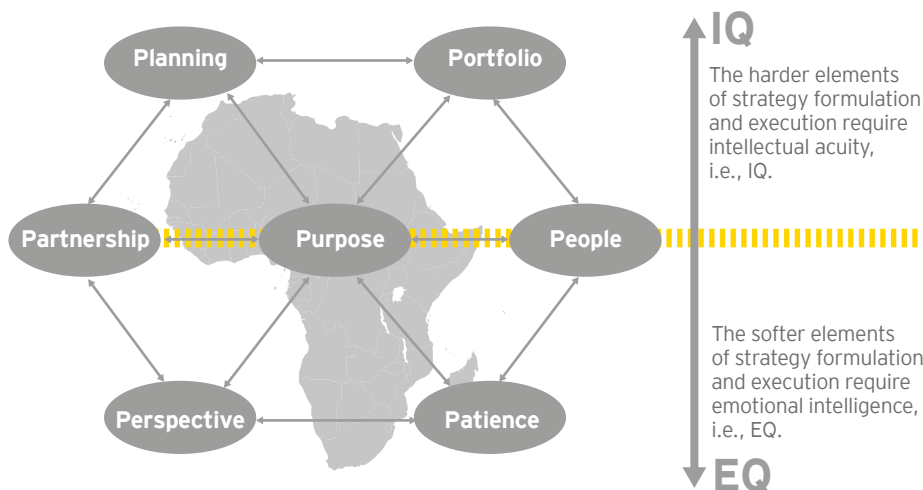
Planning

Portfolio

Partnership

Purpose

People

Perspective

Patience

IQ

The harder elements of strategy formulation and execution require intellectual acuity, i.e., IQ.

The softer elements of strategy formulation and execution require emotional intelligence, i.e., EQ.

EQ